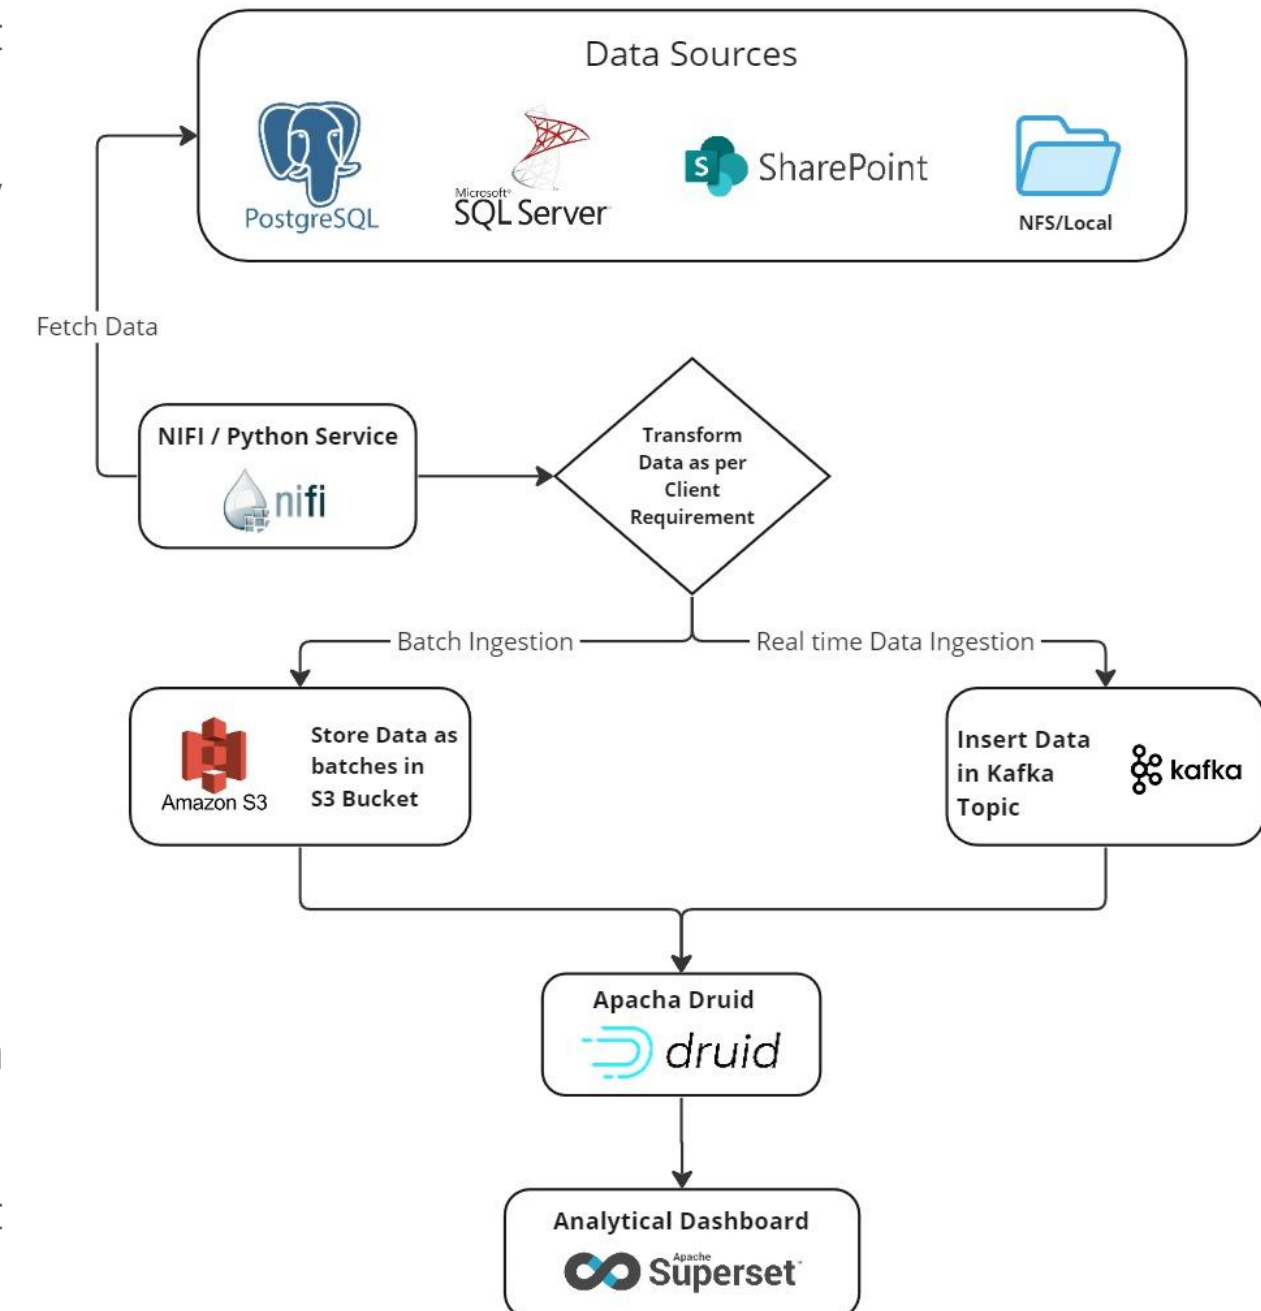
Data Sources

PostgreSQL

Microsoft SQL Server

SharePoint

NFS/Local

Fetch Data

NIFI / Python Service

nifi

Transform Data as per Client Requirement

Batch Ingestion

Real time Data Ingestion

Amazon S3

Store Data as batches in S3 Bucket

Insert Data in Kafka Topic

kafka

Apacha Druid

druid

Analytical Dashboard

Apache Superset